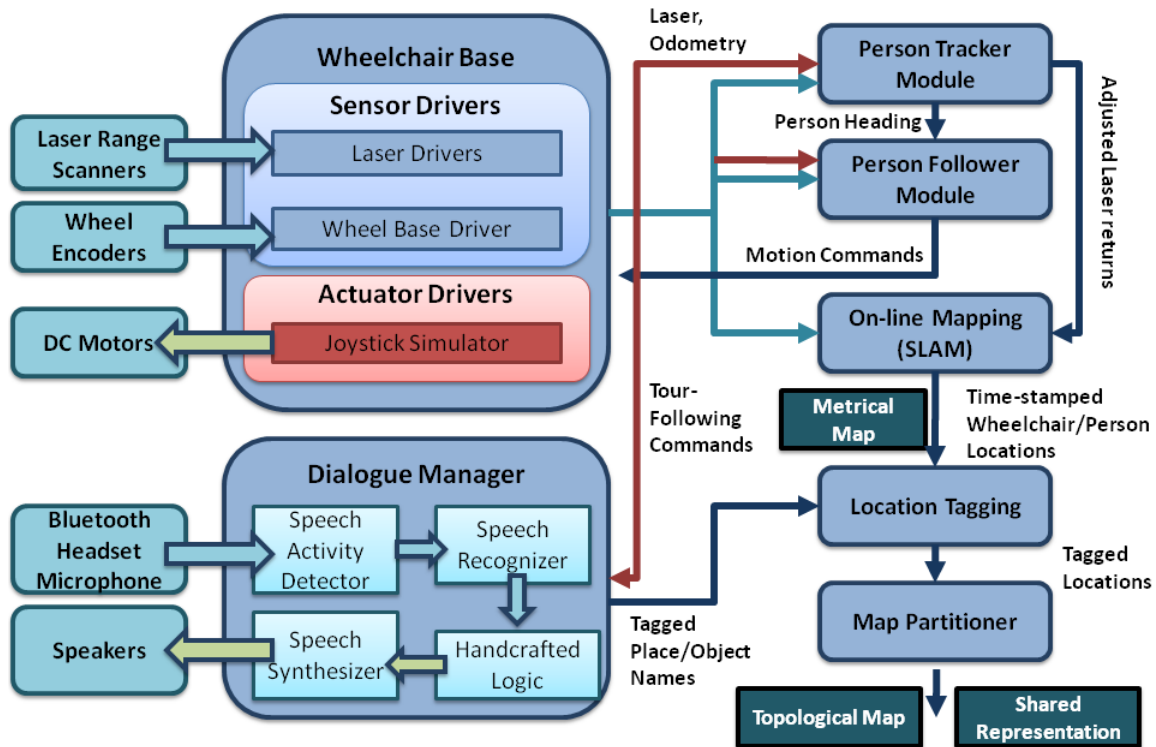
Wheelchair Base

Sensor Drivers

Laser Range Scanners

Laser Drivers

Wheel Encoders

Wheel Base Driver

Actuator Drivers

DC Motors

Joystick Simulator

Laser, Odometry

Person Tracker Module

Adjusted Laser returns

Person Heading

Person Follower Module

Motion Commands

On-line Mapping (SLAM)

Tour-Following Commands

Metrical Map

Time-stamped Wheelchair/Person Locations

Dialogue Manager

Bluetooth Headset Microphone

Speech Activity Detector

Speech Recognizer

Speakers

Speech Synthesizer

Handcrafted Logic

Location Tagging

Tagged Locations

Map Partitioner

Tagged Place/Object Names

Topological Map

Shared Representation